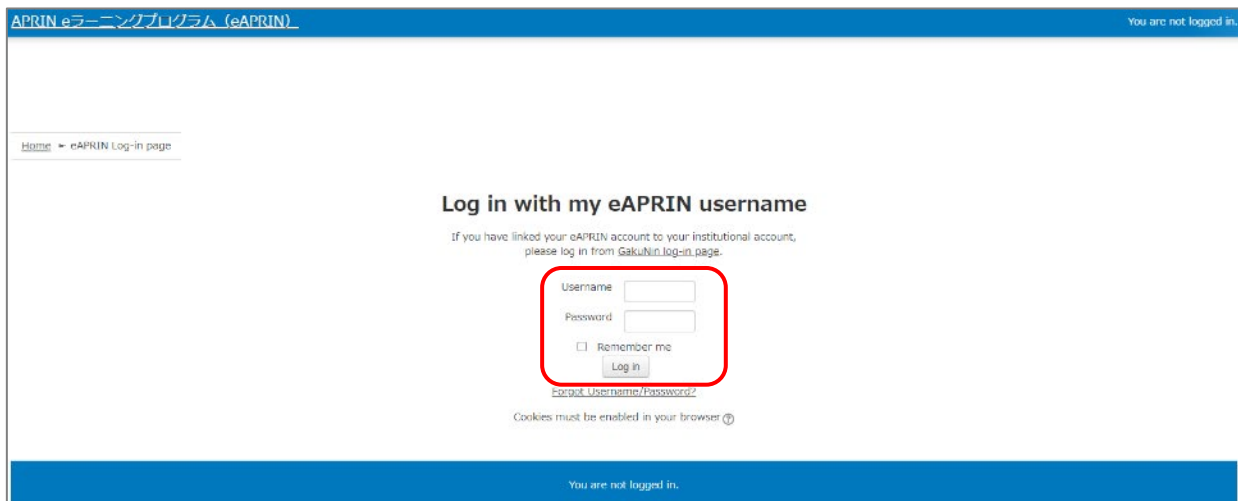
APRIN eラーニングプログラム（eAPRIN）

You are not logged in.

Home ► eAPRIN Log-in page

Log in with my eAPRIN username

If you have linked your eAPRIN account to your institutional account, please log in from GakuNin log-in page.

Username

Password

Remember me

Log in

Forgot Username/Password?

Cookies must be enabled in your browser

You are not logged in.